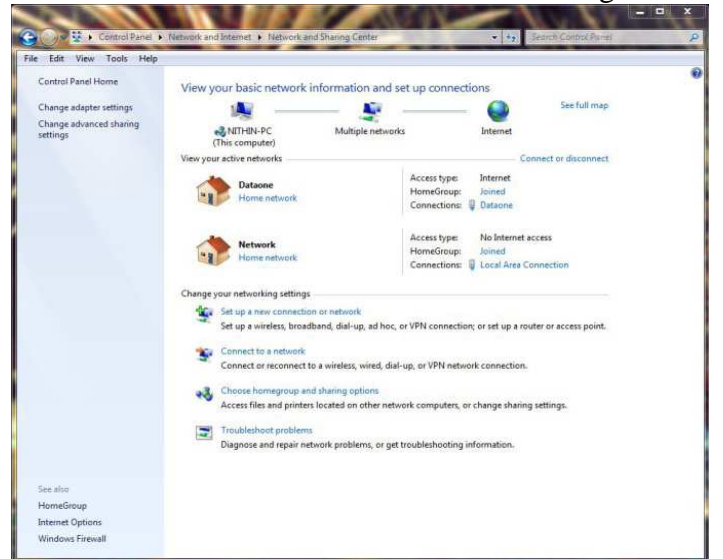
Control Panel ▸ Network and Internet ▸ Network and Sharing Center

Search Control Panel

File Edit View Tools Help

Control Panel Home

Change adapter settings

Change advanced sharing settings

View your basic network information and set up connections

See full map

NITHIN-PC (This computer)

Multiple networks

Internet

View your active networks

Connect or disconnect

Dataone
Home network

Access type: Internet
HomeGroup: Joined
Connections: Dataone

Network
Home network

Access type: No Internet access
HomeGroup: Joined
Connections: Local Area Connection

Change your networking settings

Set up a new connection or network
Set up a wireless, broadband, dial-up, ad hoc, or VPN connection; or set up a router or access point.

Connect to a network
Connect or reconnect to a wireless, wired, dial-up, or VPN network connection.

Choose homegroup and sharing options
Access files and printers located on other network computers, or change sharing settings.

Troubleshoot problems
Diagnose and repair network problems, or get troubleshooting information.

See also

HomeGroup

Internet Options

Windows Firewall